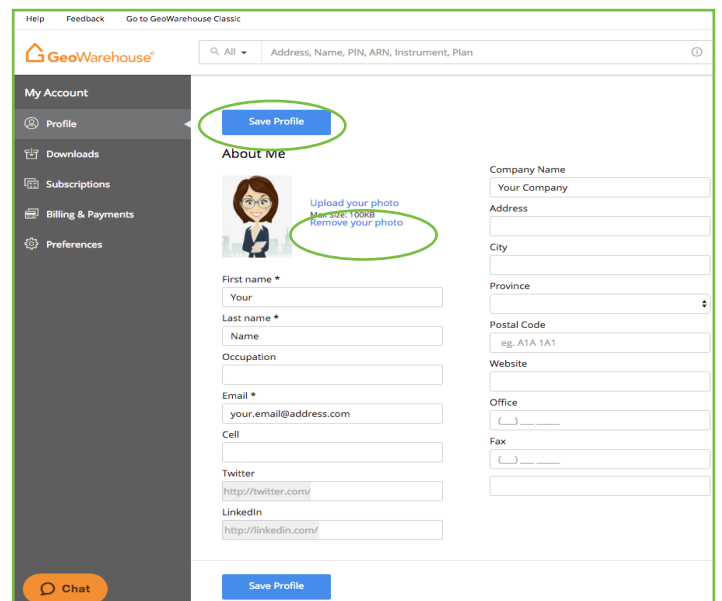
Help Feedback Go to GeoWarehouse Classic

GeoWarehouse®

All

Address, Name, PIN, ARN, Instrument, Plan

My Account

Profile

Downloads

Subscriptions

Billing & Payments

Preferences

Chat

Save Profile

About Me

Upload your photo
Max Size: 100KB
Remove your photo

First name *
Your

Last name *
Name

Occupation

Email *
your.email@address.com

Cell

Twitter
http://twitter.com/

LinkedIn
http://linkedin.com/

Company Name
Your Company

Address

City

Province

Postal Code
eg. A1A 1A1

Website

Office
(___) ___ ____

Fax
(___) ___ ____

Save Profile